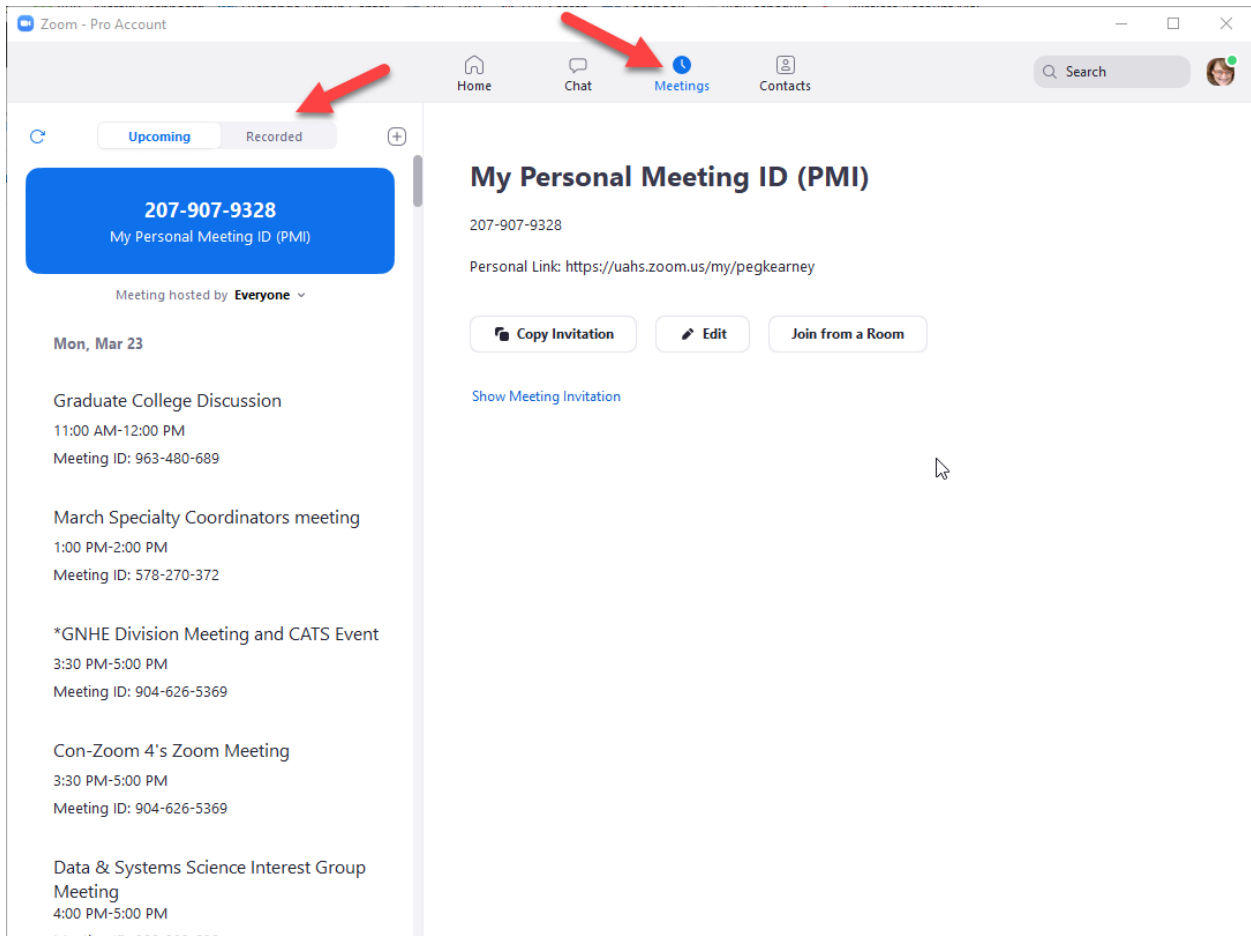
Zoom - Pro Account

Home
Chat
Meetings
Contacts
Search

Upcoming
Recorded

207-907-9328
My Personal Meeting ID (PMI)

Meeting hosted by Everyone

Mon, Mar 23

Graduate College Discussion
11:00 AM-12:00 PM
Meeting ID: 963-480-689

March Specialty Coordinators meeting
1:00 PM-2:00 PM
Meeting ID: 578-270-372

*GNHE Division Meeting and CATS Event
3:30 PM-5:00 PM
Meeting ID: 904-626-5369

Con-Zoom 4's Zoom Meeting
3:30 PM-5:00 PM
Meeting ID: 904-626-5369

Data & Systems Science Interest Group Meeting
4:00 PM-5:00 PM
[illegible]

My Personal Meeting ID (PMI)

207-907-9328

Personal Link: https://uahs.zoom.us/my/pegkearney

Copy Invitation
Edit
Join from a Room

Show Meeting Invitation